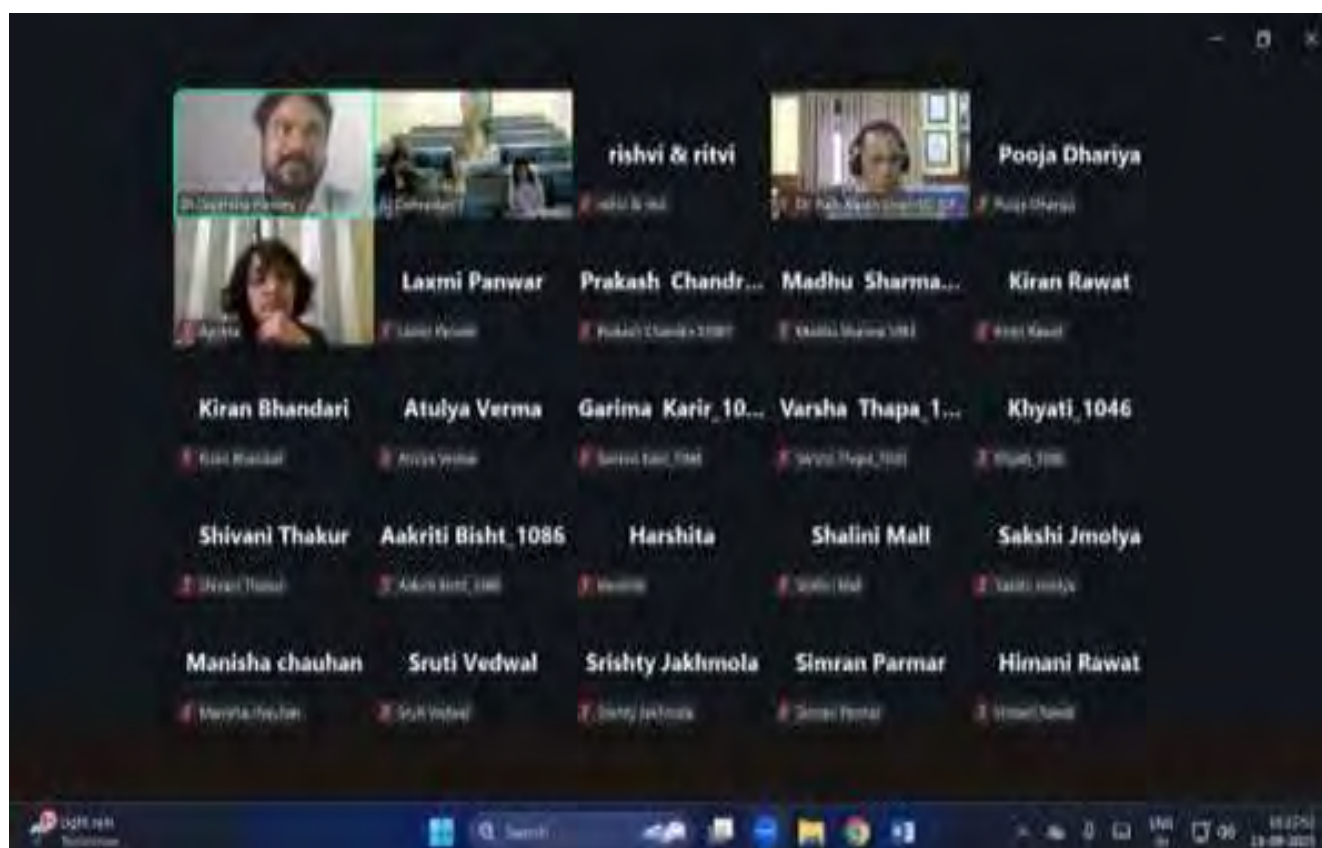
rishvi & ritvi

Pooja Dhariya

Laxmi Panwar

Prakash Chandr...

Madhu Sharma...

Kiran Rawat

Kiran Bhandari

Atulya Verma

Garima Karir_10...

Varsha Thapa_1...

Khyati_1046

Shivani Thakur

Aakriti Bisht_1086

Harshita

Shalini Mall

Sakshi Jmolya

Manisha chauhan

Sruti Vedwal

Srishty Jakhmola

Simran Parmar

Himani Rawat

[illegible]

Search